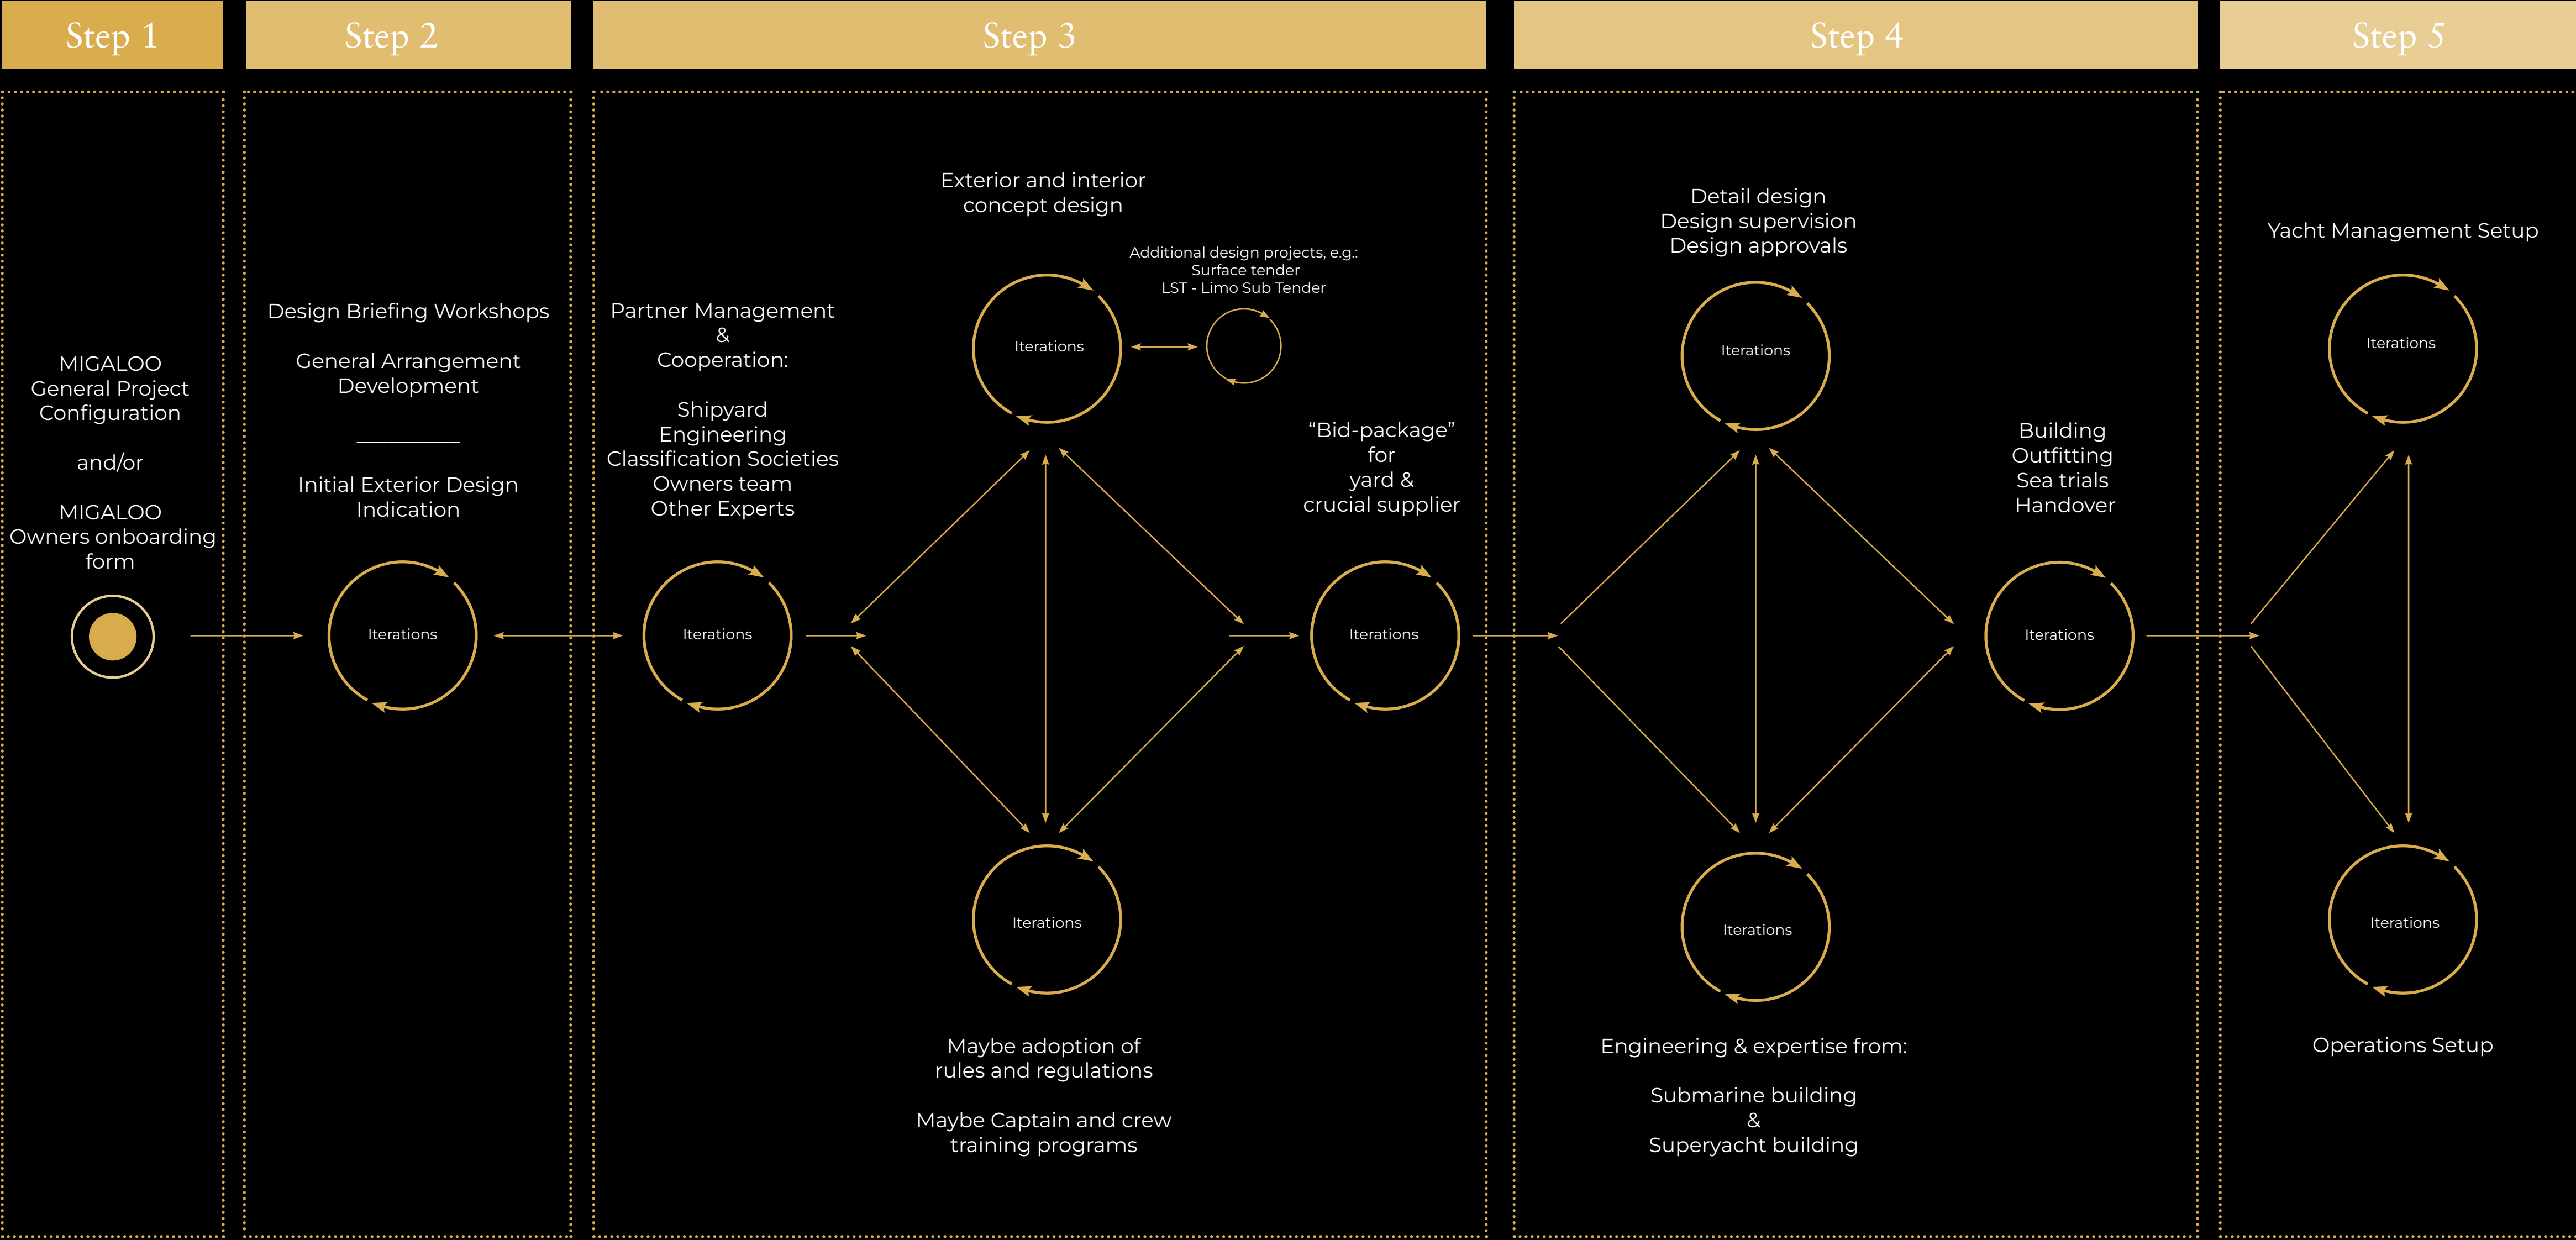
Step 1

Step 2

Step 3

Step 4

Step 5

MIGALOO
General Project
Configuration

and/or

MIGALOO
Owners onboarding form

Design Briefing Workshops

General Arrangement Development

Initial Exterior Design Indication

Iterations

Partner Management
&
Cooperation:

Shipyard
Engineering
Classification Societies
Owners team
Other Experts

Iterations

Exterior and interior concept design

Additional design projects, e.g.:
Surface tender
LST - Limo Sub Tender

Iterations

Iterations

Maybe adoption of rules and regulations

Maybe Captain and crew training programs

“Bid-package”
for
yard &
crucial supplier

Iterations

Detail design
Design supervision
Design approvals

Iterations

Iterations

Engineering & expertise from:

Submarine building
&
Superyacht building

Building
Outfitting
Sea trials
Handover

Iterations

Yacht Management Setup

Iterations

Iterations

Operations Setup